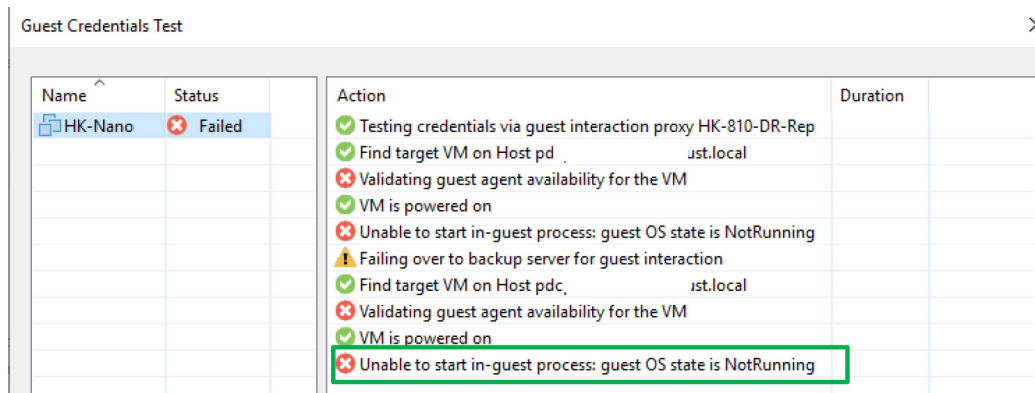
Guest Credentials Test

| Name | Status |
|---|---|
| HK-Nano | Failed |

| Action | Duration |
|---|---|
| Testing credentials via guest interaction proxy HK-810-DR-Rep | |
| Find target VM on Host pd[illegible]ust.local | |
| Validating guest agent availability for the VM | |
| VM is powered on | |
| Unable to start in-guest process: guest OS state is NotRunning | |
| Failing over to backup server for guest interaction | |
| Find target VM on Host pdc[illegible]ust.local | |
| Validating guest agent availability for the VM | |
| VM is powered on | |
| Unable to start in-guest process: guest OS state is NotRunning | |